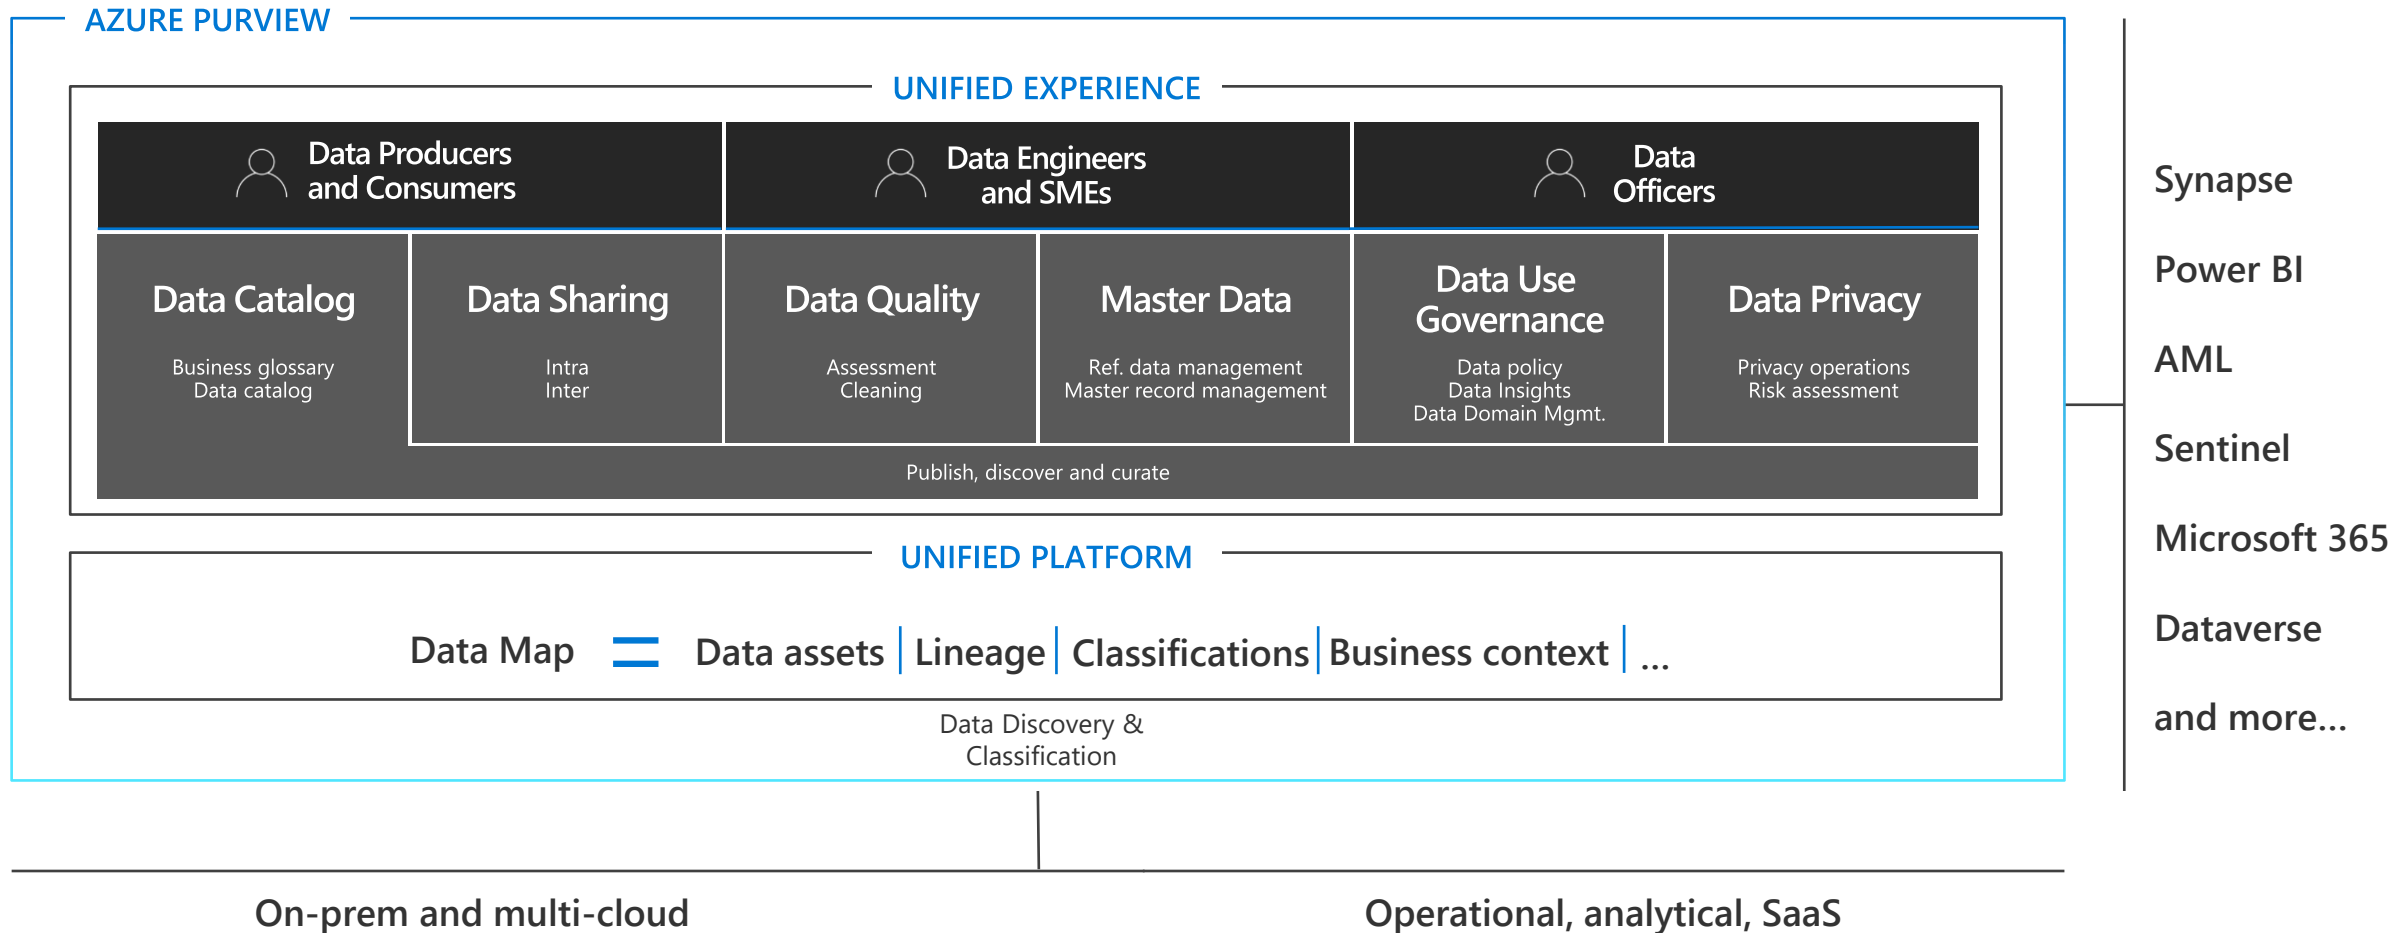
AZURE PURVIEW

UNIFIED EXPERIENCE

Data Producers and Consumers

Data Engineers and SMEs

Data Officers

Data Catalog
Business glossary
Data catalog

Data Sharing
Intra
Inter

Data Quality
Assessment
Cleaning

Master Data
Ref. data management
Master record management

Data Use Governance
Data policy
Data Insights
Data Domain Mgmt.

Data Privacy
Privacy operations
Risk assessment

Publish, discover and curate

UNIFIED PLATFORM

Data Map = Data assets | Lineage | Classifications | Business context | ...

Data Discovery & Classification

Synapse

Power BI

AML

Sentinel

Microsoft 365

Dataverse

and more...

On-prem and multi-cloud

Operational, analytical, SaaS